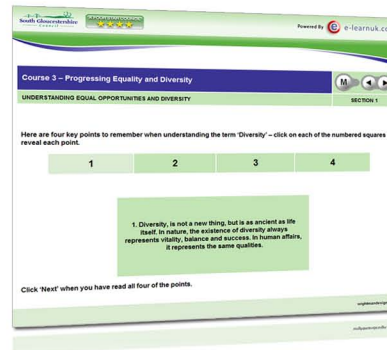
South Gloucestershire

Powered By e-learnuk.c

Course 3 – Progressing Equality and Diversity

M

UNDERSTANDING EQUAL OPPORTUNITIES AND DIVERSITY

SECTION 1

Here are four key points to remember when understanding the term 'Diversity' – click on each of the numbered squares reveal each point.

| 1 | 2 | 3 | 4 |
|---|---|---|---|

1. Diversity, is not a new thing, but is as ancient as life itself. In nature, the existence of diversity always represents vitality, balance and success. In human affairs, it represents the same qualities.

Click 'Next' when you have read all four of the points.

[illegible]

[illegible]